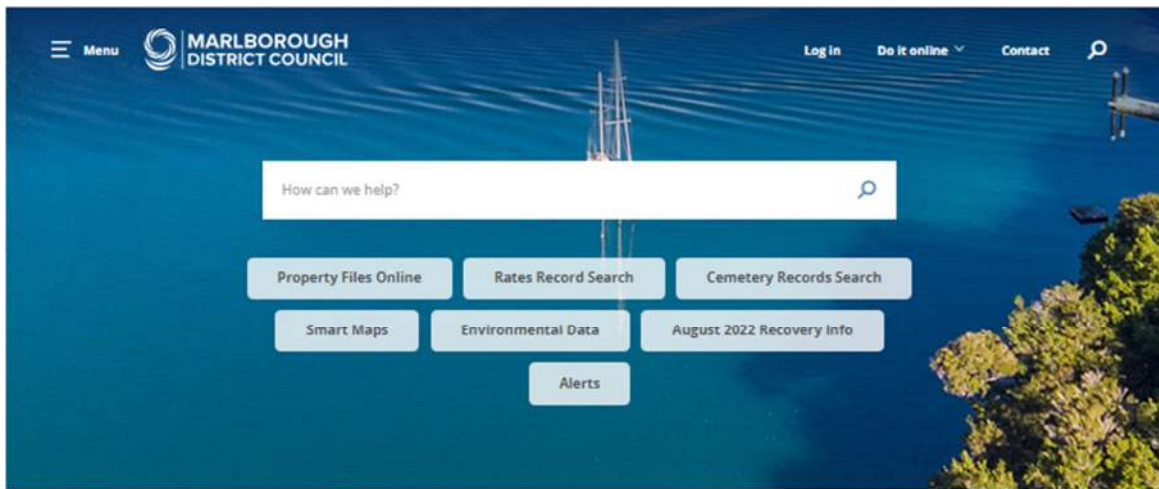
Menu
MARLBOROUGH
DISTRICT COUNCIL
Log in
Do it online
Contact

How can we help?

Property Files Online
Rates Record Search
Cemetery Records Search
Smart Maps
Environmental Data
August 2022 Recovery Info
Alerts